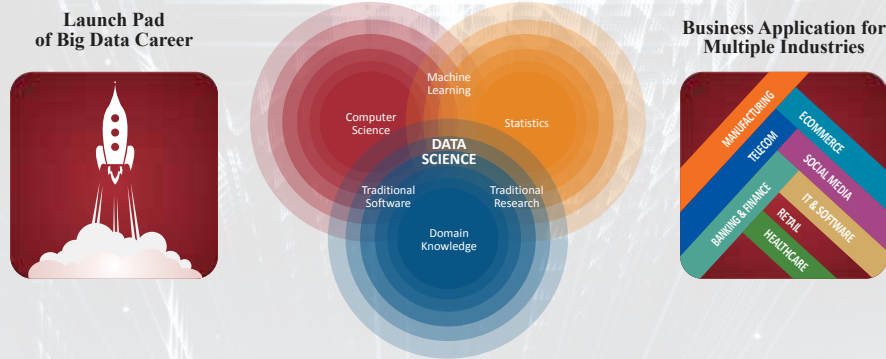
Launch Pad of Big Data Career

Computer Science

Machine Learning

Statistics

DATA SCIENCE

Traditional Software

Traditional Research

Domain Knowledge

Business Application for Multiple Industries

MANUFACTURING

TELECOM

ECOMMERCE

SOCIAL MEDIA

BANKING & FINANCE

IT & SOFTWARE

RETAIL

HEALTHCARE